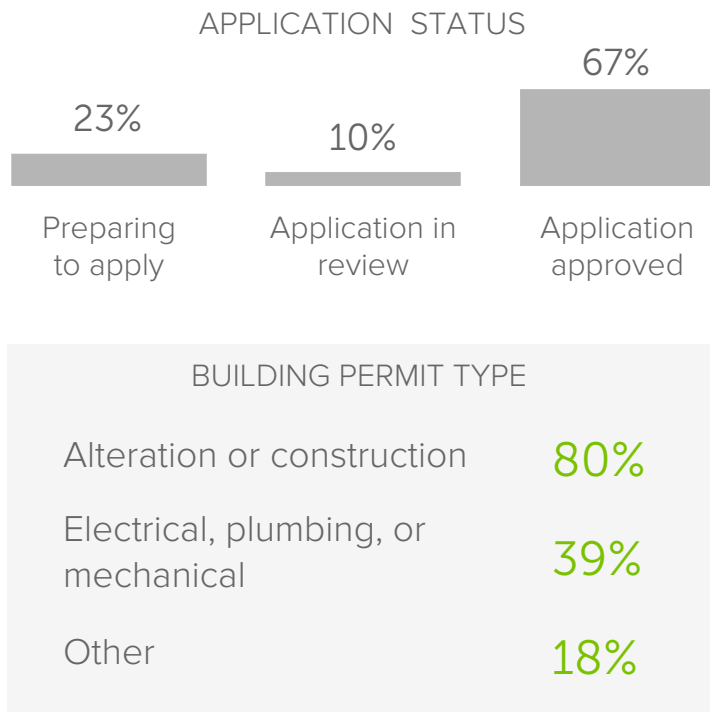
APPLICATION STATUS

23%

10%

67%

Preparing to apply

Application in review

Application approved

BUILDING PERMIT TYPE

Alteration or construction 80%

Electrical, plumbing, or mechanical 39%

Other 18%